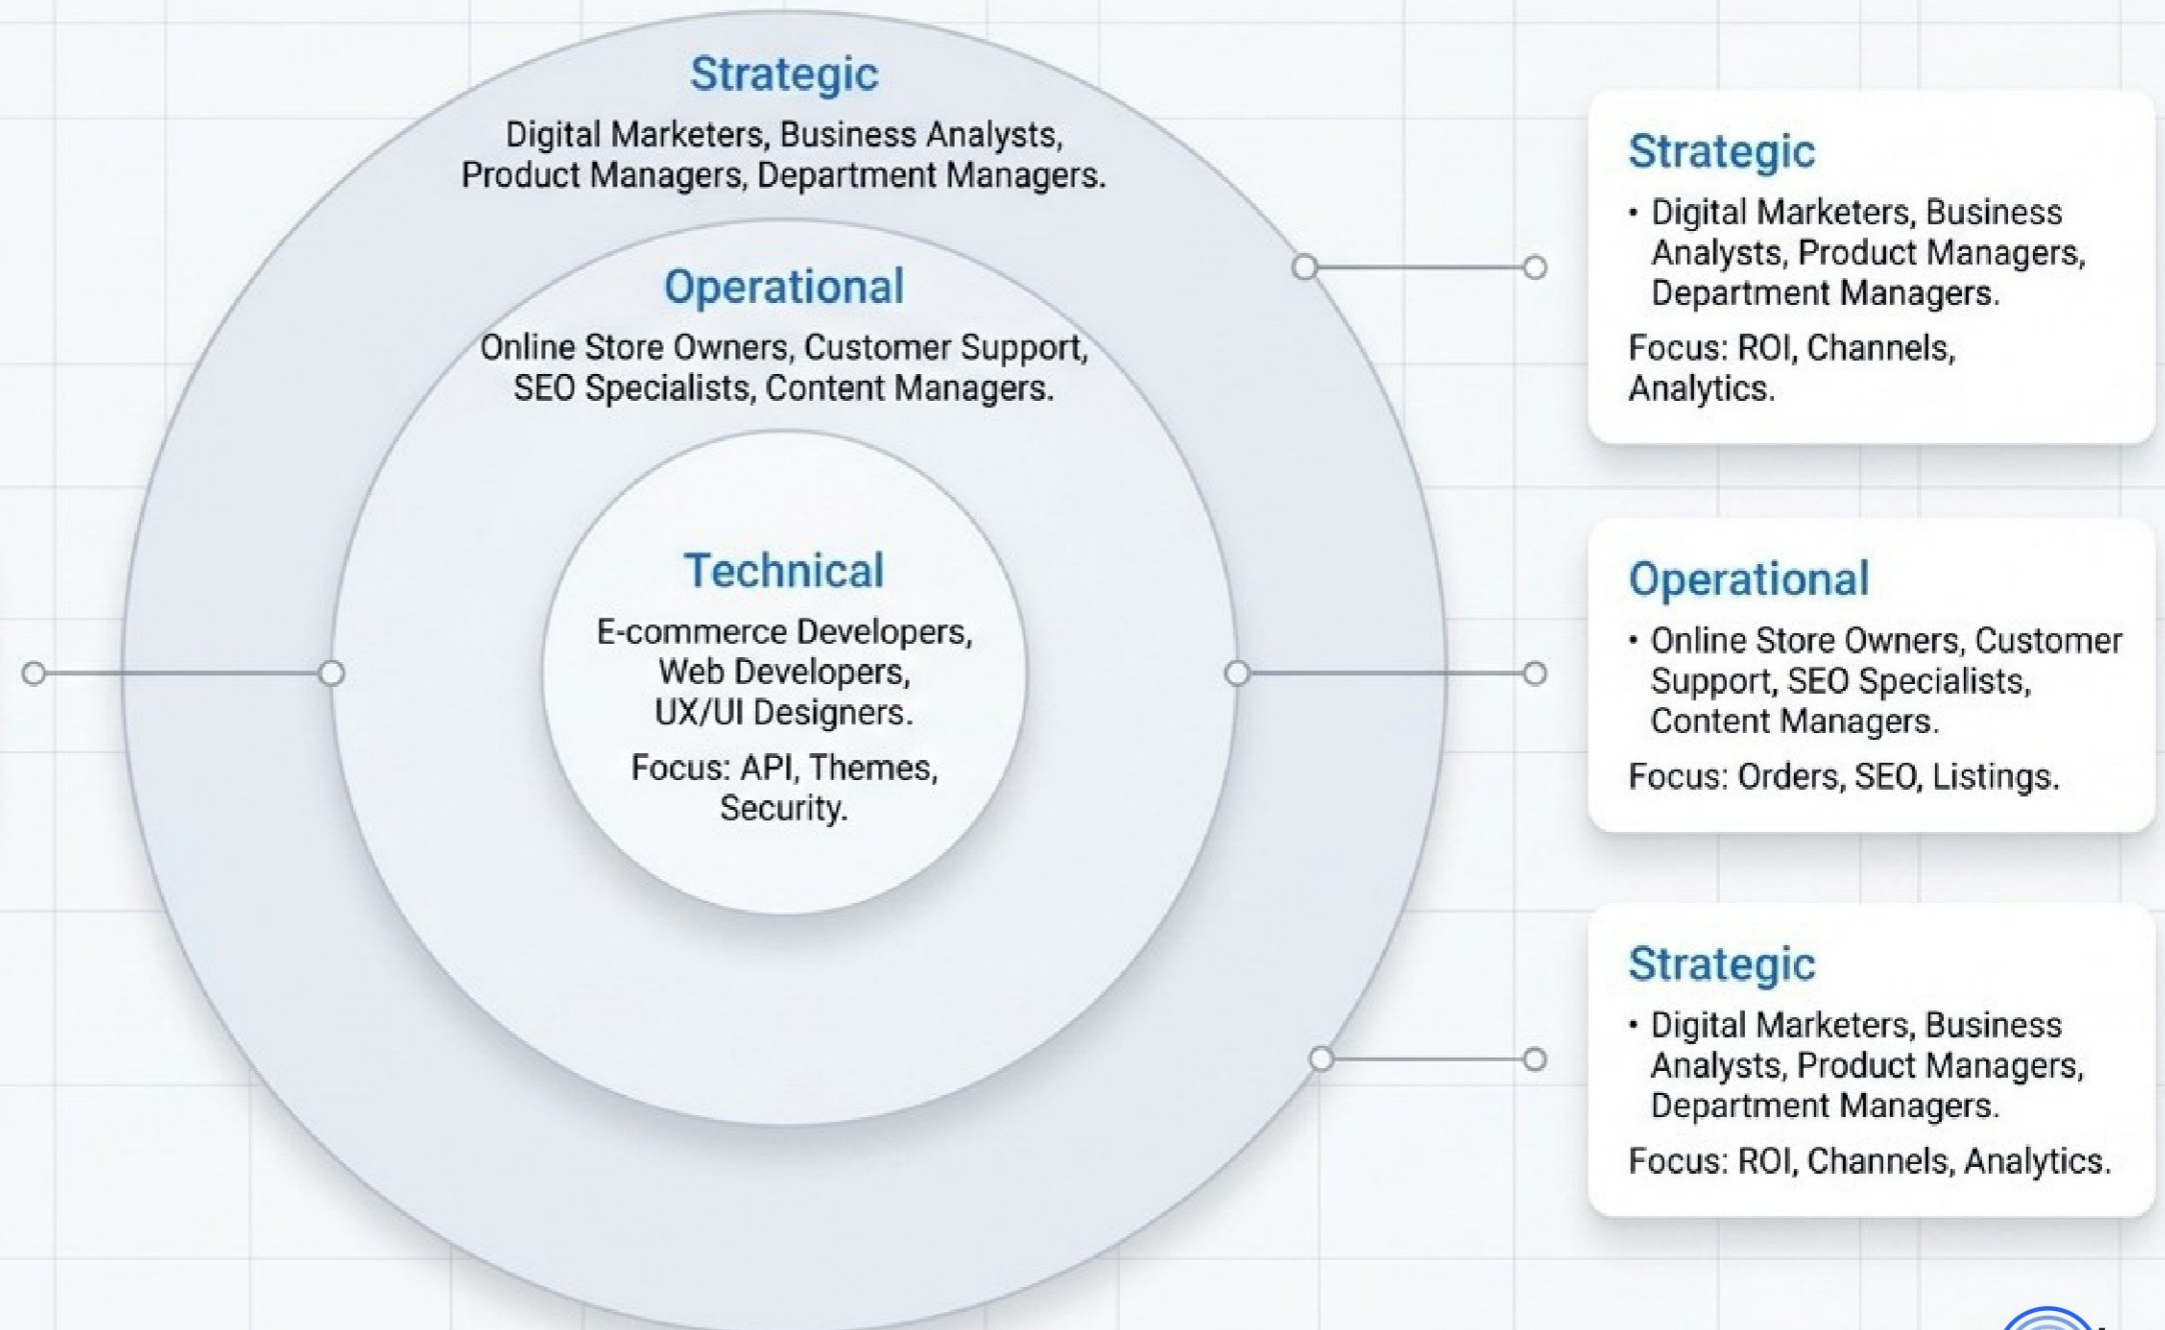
Strategic

Digital Marketers, Business Analysts, Product Managers, Department Managers.

Operational

Online Store Owners, Customer Support, SEO Specialists, Content Managers.

Technical

E-commerce Developers, Web Developers, UX/UI Designers.

Focus: API, Themes, Security.

Strategic

• Digital Marketers, Business Analysts, Product Managers, Department Managers.

Focus: ROI, Channels, Analytics.

Operational

• Online Store Owners, Customer Support, SEO Specialists, Content Managers.

Focus: Orders, SEO, Listings.

Strategic

• Digital Marketers, Business Analysts, Product Managers, Department Managers.

Focus: ROI, Channels, Analytics.